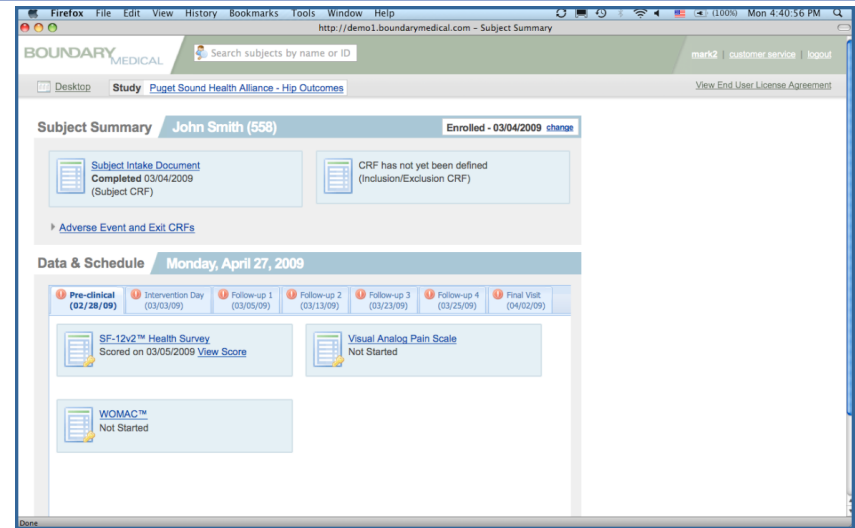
Firefox File Edit View History Bookmarks Tools Window Help (100%) Mon 4:40:56 PM

http://demo1.boundarymedical.com – Subject Summary

BOUNDARY MEDICAL

Search subjects by name or ID

mark2 | customer service | logout

Desktop Study Puget Sound Health Alliance - Hip Outcomes

View End User License Agreement

Subject Summary John Smith (558)

Enrolled - 03/04/2009 change

Subject Intake Document
Completed 03/04/2009
(Subject CRF)

CRF has not yet been defined
(Inclusion/Exclusion CRF)

Adverse Event and Exit CRFs

Data & Schedule Monday, April 27, 2009

Pre-clinical (02/28/09) | Intervention Day (03/03/09) | Follow-up 1 (03/05/09) | Follow-up 2 (03/13/09) | Follow-up 3 (03/23/09) | Follow-up 4 (03/25/09) | Final Visit (04/02/09)

SF-12v2™ Health Survey
Scored on 03/05/2009 View Score

Visual Analog Pain Scale
Not Started

WOMAC™
Not Started

Done